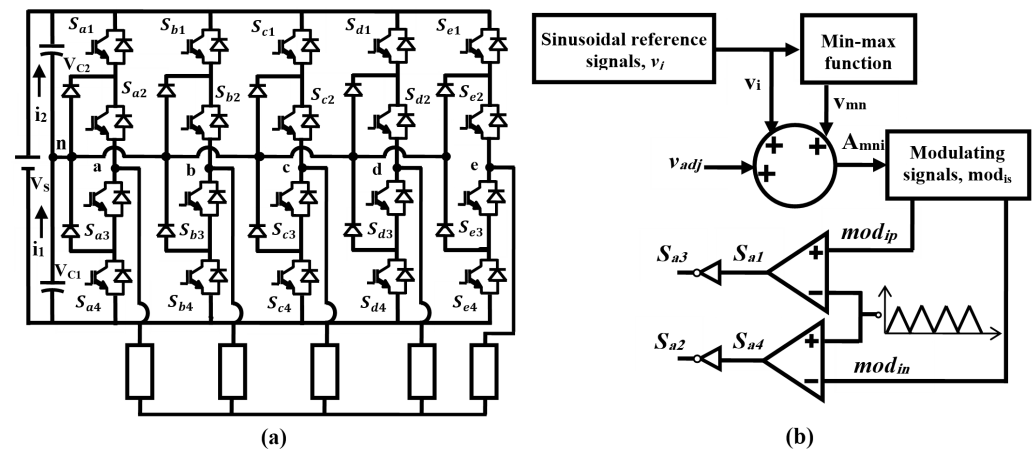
$S_{a1}$ $S_{b1}$ $S_{c1}$ $S_{d1}$ $S_{e1}$

$V_{C2}$

$i_2$

$S_{a2}$ $S_{b2}$ $S_{c2}$ $S_{d2}$ $S_{e2}$

n a b c d e

$V_S$

$i_1$

$S_{a3}$ $S_{b3}$ $S_{c3}$ $S_{d3}$ $S_{e3}$

$V_{C1}$

$S_{a4}$ $S_{b4}$ $S_{c4}$ $S_{d4}$ $S_{e4}$

(a)

Sinusoidal reference signals, $v_i$

Min-max function

$v_i$

$v_{mn}$

+ + +

$v_{adj}$

$A_{mni}$

Modulating signals, $mod_{is}$

$S_{a3}$ $S_{a1}$

+

−

$mod_{ip}$

$S_{a2}$ $S_{a4}$

+

−

$mod_{in}$

(b)